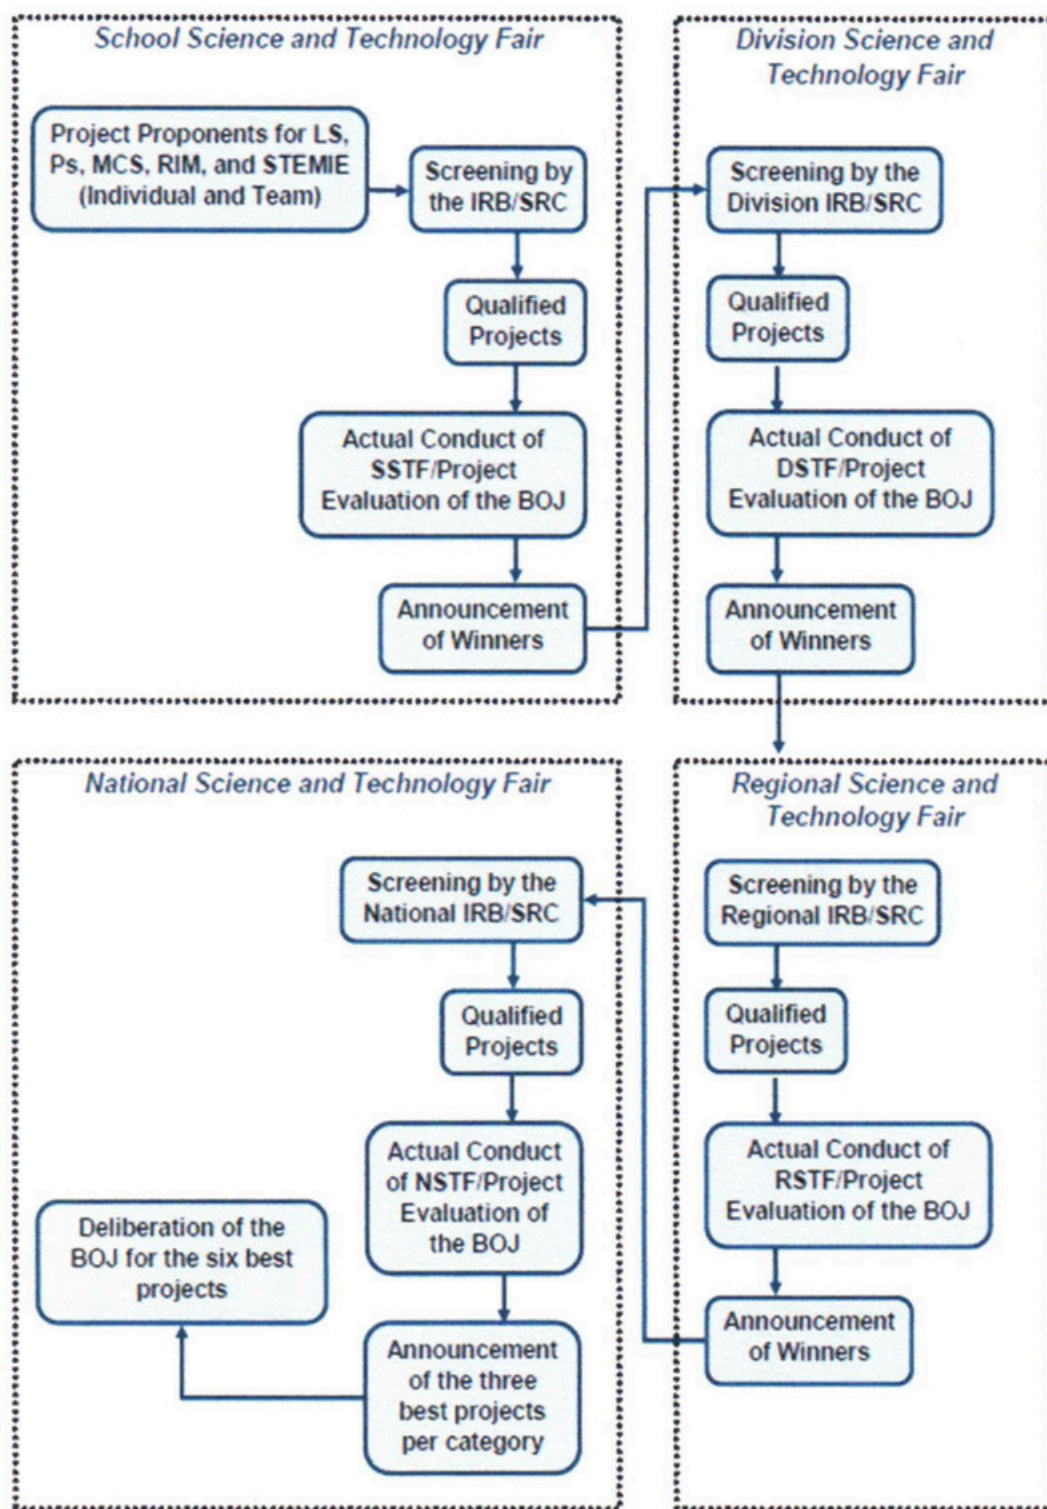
School Science and Technology Fair

Project Proponents for LS, Ps, MCS, RIM, and STEMIE (Individual and Team)

Screening by the IRB/SRC

Qualified Projects

Actual Conduct of SSTF/Project Evaluation of the BOJ

Announcement of Winners

Division Science and Technology Fair

Screening by the Division IRB/SRC

Qualified Projects

Actual Conduct of DSTF/Project Evaluation of the BOJ

Announcement of Winners

National Science and Technology Fair

Screening by the National IRB/SRC

Qualified Projects

Actual Conduct of NSTF/Project Evaluation of the BOJ

Announcement of the three best projects per category

Deliberation of the BOJ for the six best projects

Regional Science and Technology Fair

Screening by the Regional IRB/SRC

Qualified Projects

Actual Conduct of RSTF/Project Evaluation of the BOJ

Announcement of Winners